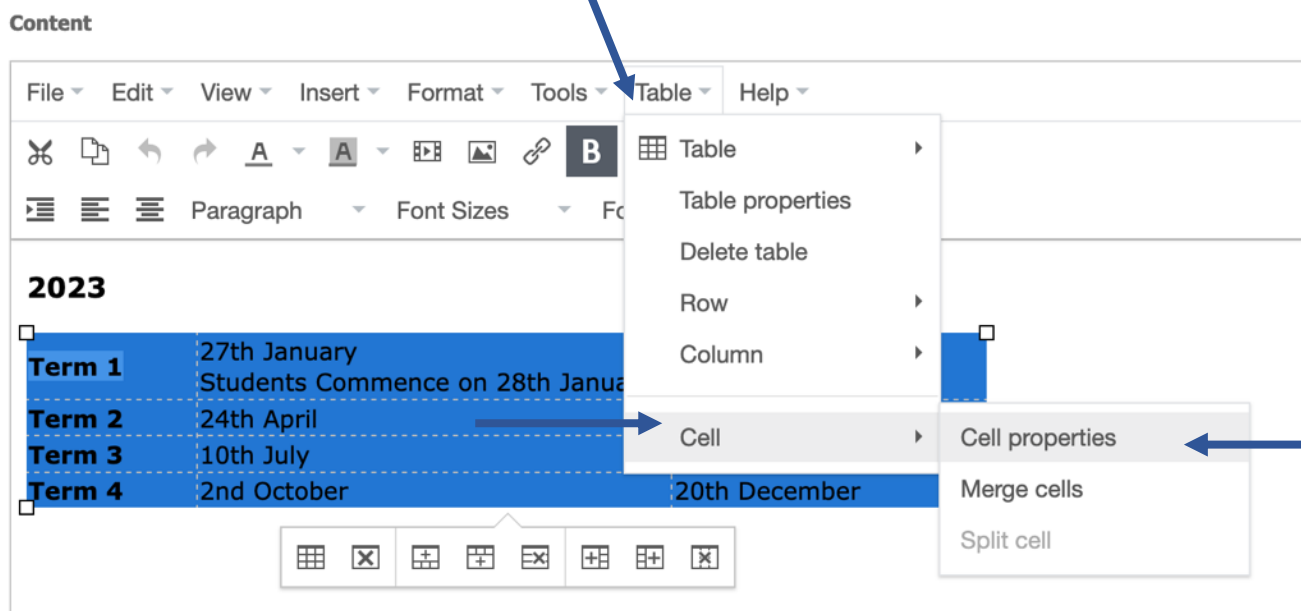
Content

File Edit View Insert Format Tools Table Help

Paragraph Font Sizes Fo

Table
Table properties
Delete table
Row
Column
Cell

Cell properties
Merge cells
Split cell

2023

| Term 1 | 27th January Students Commence on 28th Janua | |
|---|---|---|
| Term 2 | 24th April | |
| Term 3 | 10th July | |
| Term 4 | 2nd October | 20th December |